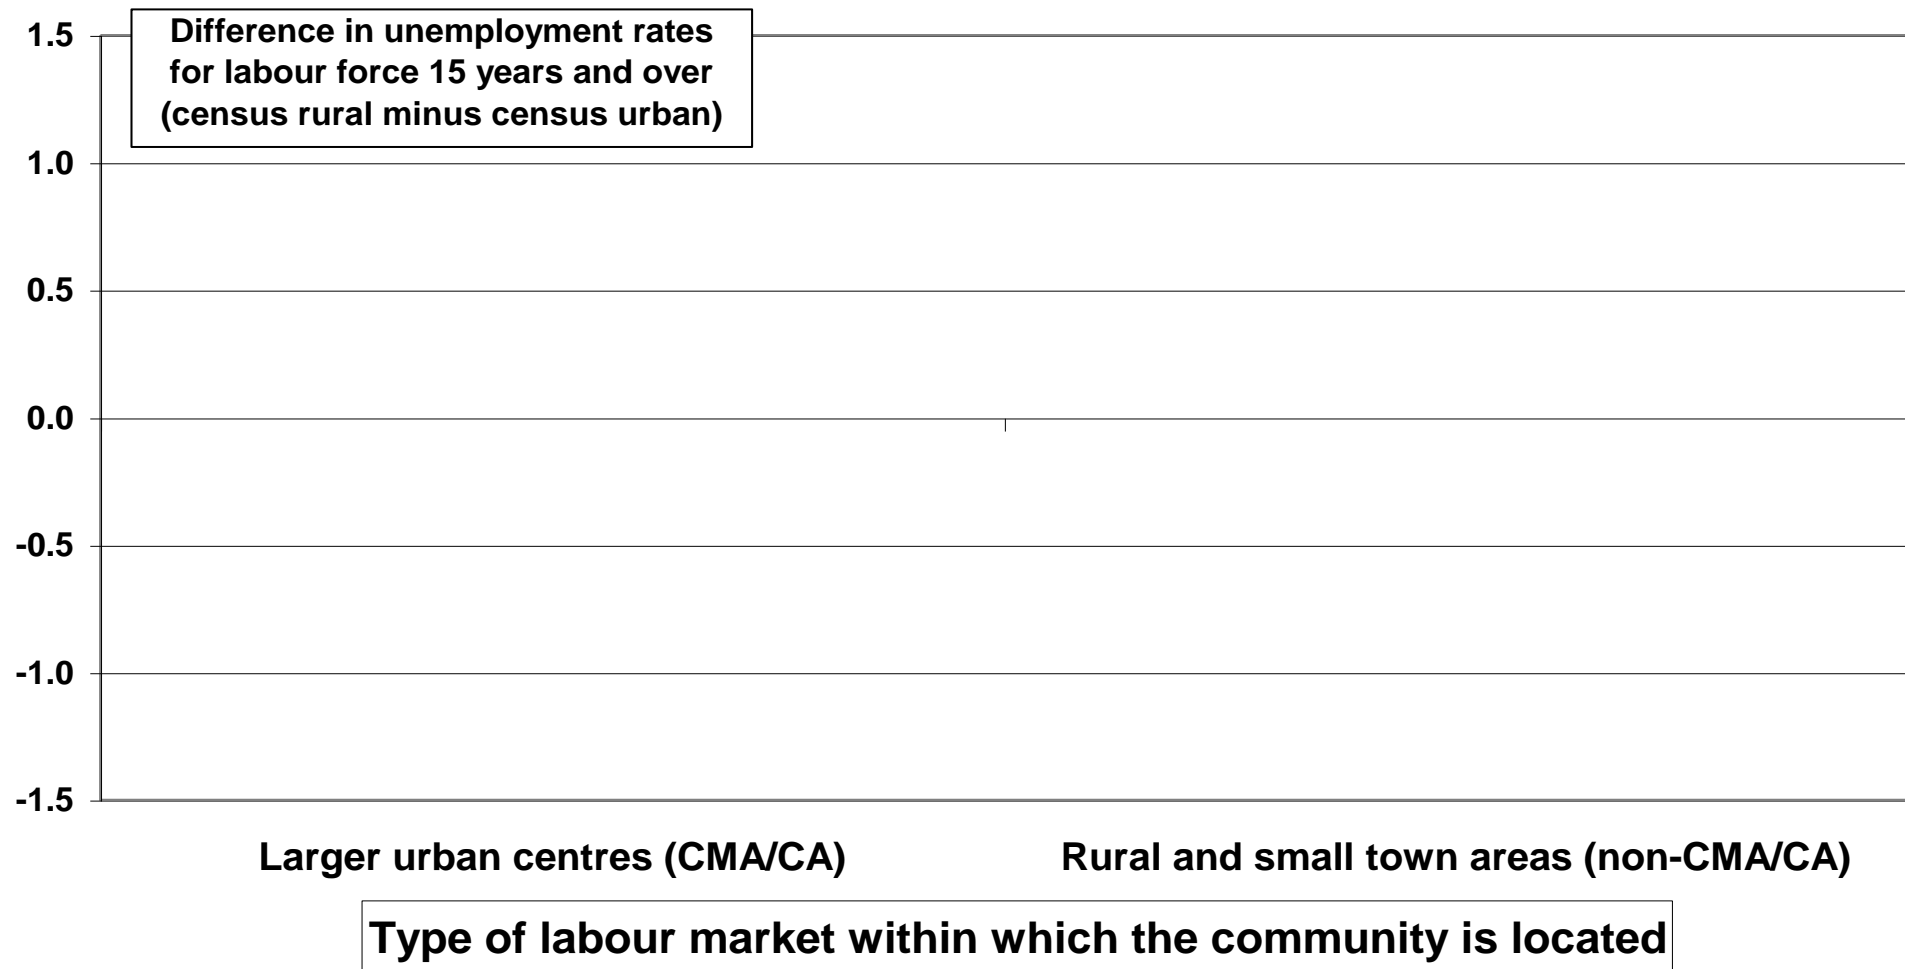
Difference in unemployment rates for labour force 15 years and over (census rural minus census urban)

1.5

1.0

0.5

0.0

-0.5

-1.0

-1.5

Larger urban centres (CMA/CA)

Rural and small town areas (non-CMA/CA)

Type of labour market within which the community is located